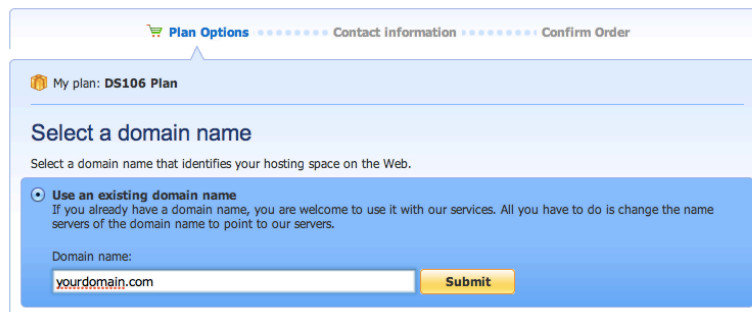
Plan Options Contact information Confirm Order

My plan: DS106 Plan

Select a domain name

Select a domain name that identifies your hosting space on the Web.

Use an existing domain name
If you already have a domain name, you are welcome to use it with our services. All you have to do is change the name servers of the domain name to point to our servers.

Domain name:

yourdomain.com

Submit